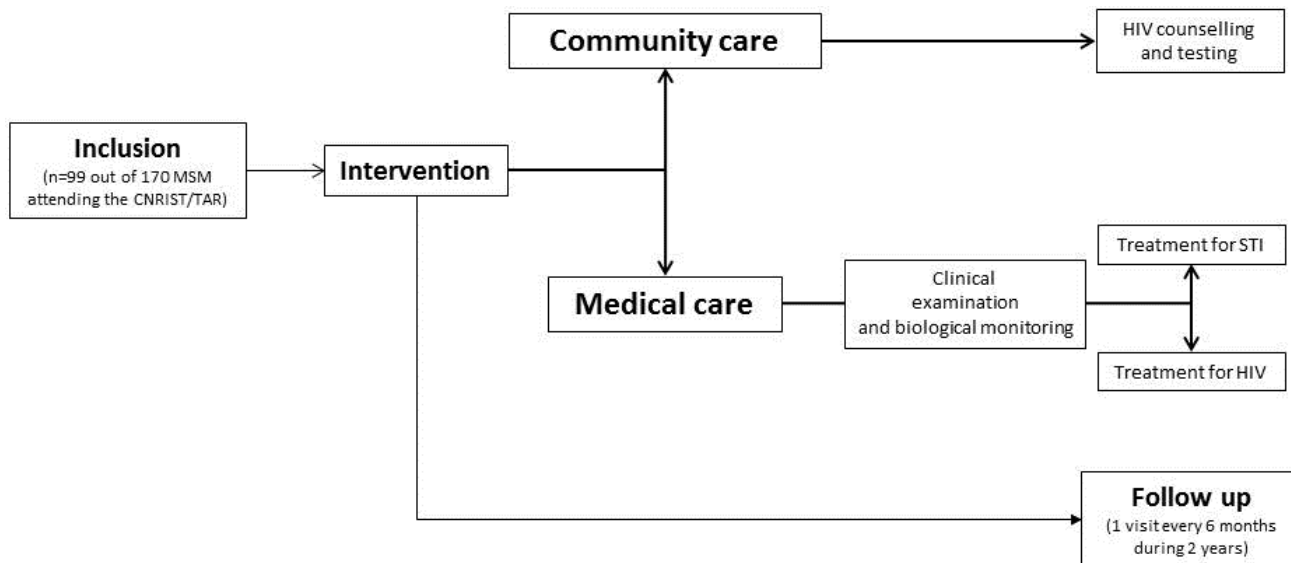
Community care

HIV counselling and testing

Inclusion
(n=99 out of 170 MSM attending the CNRIST/TAR)

Intervention

Medical care

Clinical examination and biological monitoring

Treatment for STI

Treatment for HIV

Follow up
(1 visit every 6 months during 2 years)